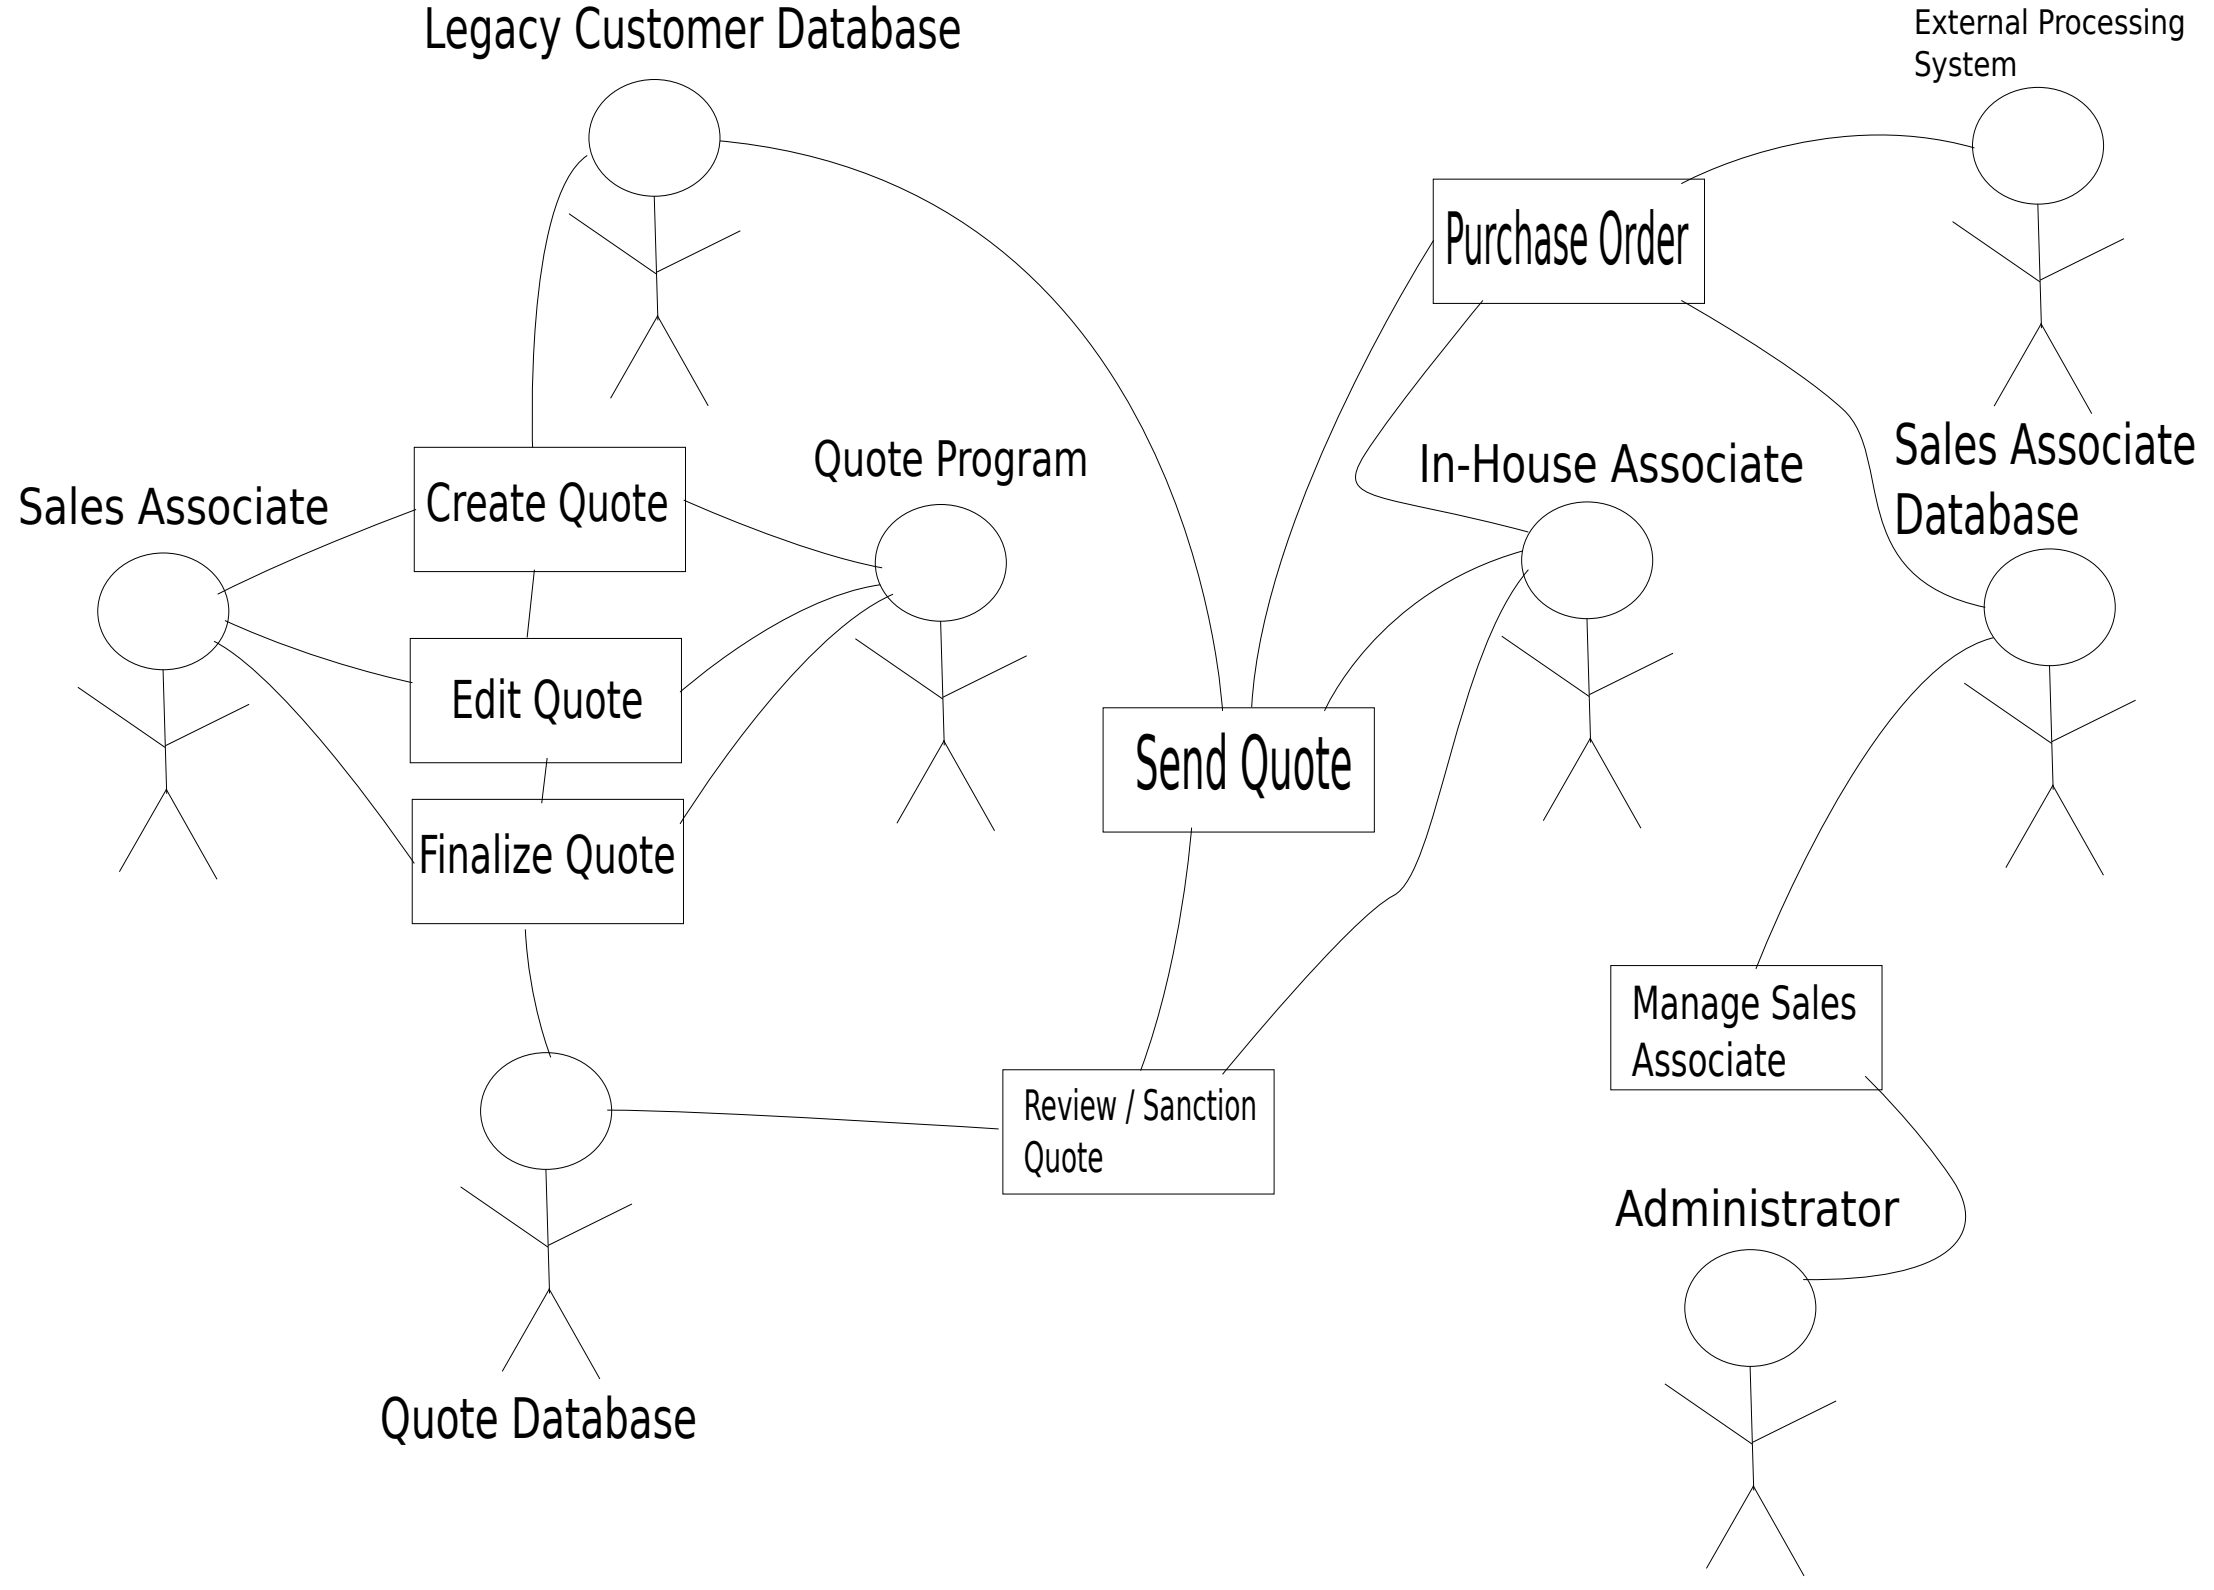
Legacy Customer Database

External Processing System

Purchase Order

Sales Associate

Create Quote

Quote Program

In-House Associate

Sales Associate Database

Edit Quote

Send Quote

Finalize Quote

Manage Sales Associate

Review / Sanction Quote

Administrator

Quote Database